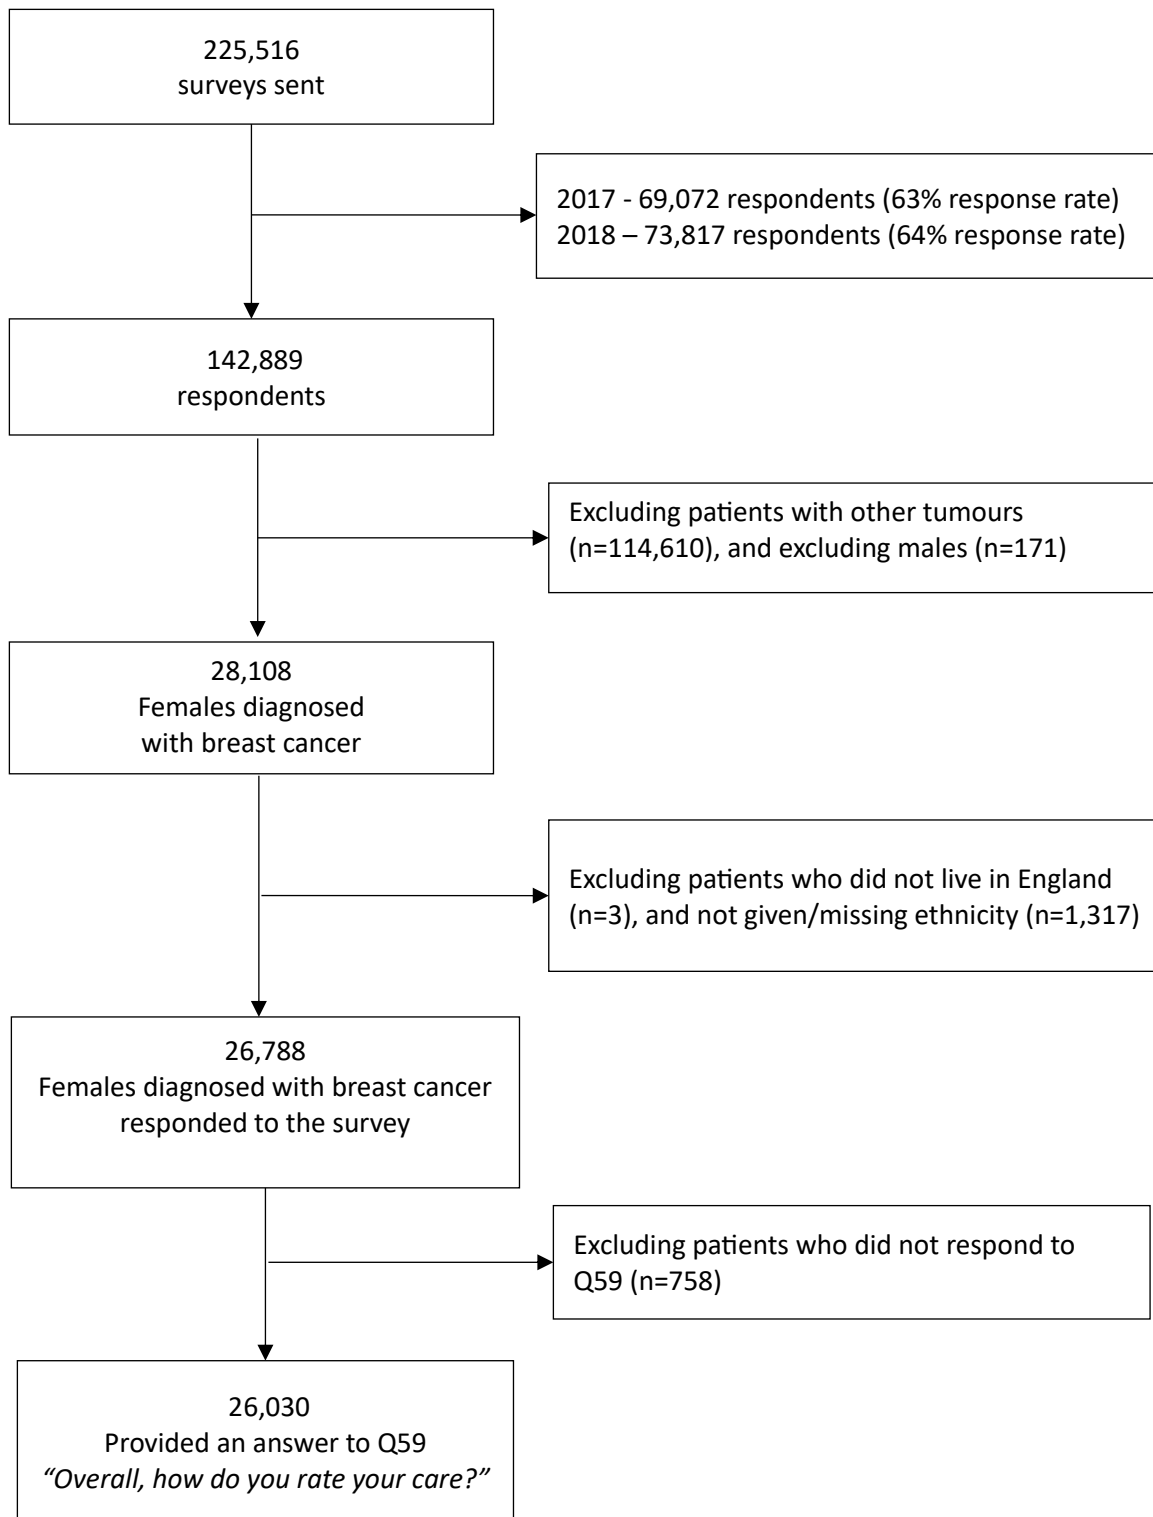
225,516
surveys sent

2017 - 69,072 respondents (63% response rate)
2018 – 73,817 respondents (64% response rate)

142,889
respondents

Excluding patients with other tumours (n=114,610), and excluding males (n=171)

28,108
Females diagnosed with breast cancer

Excluding patients who did not live in England (n=3), and not given/missing ethnicity (n=1,317)

26,788
Females diagnosed with breast cancer responded to the survey

Excluding patients who did not respond to Q59 (n=758)

26,030
Provided an answer to Q59
*"Overall, how do you rate your care?"*